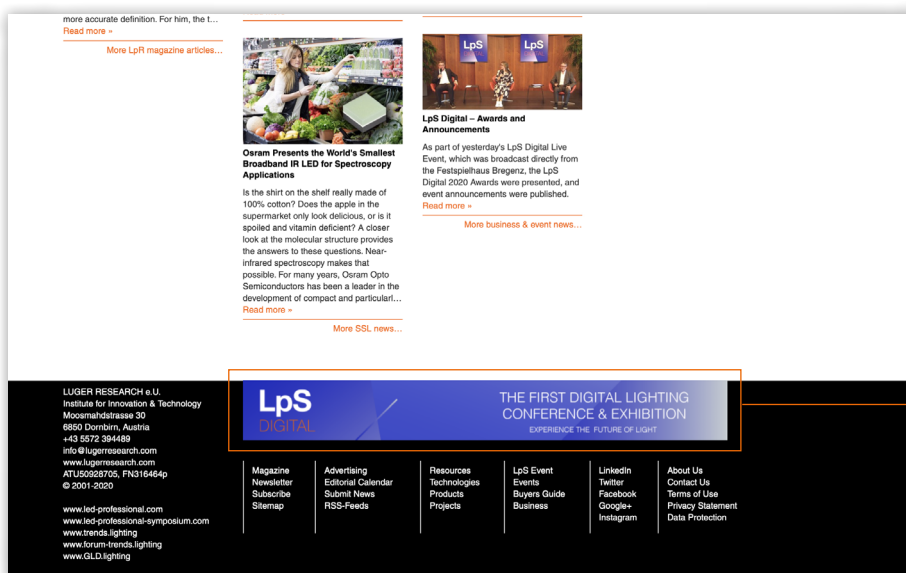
more accurate definition. For him, the t…
Read more »

More LpR magazine articles…

Osram Presents the World's Smallest Broadband IR LED for Spectroscopy Applications

Is the shirt on the shelf really made of 100% cotton? Does the apple in the supermarket only look delicious, or is it spoiled and vitamin deficient? A closer look at the molecular structure provides the answers to these questions. Near-infrared spectroscopy makes that possible. For many years, Osram Opto Semiconductors has been a leader in the development of compact and particularl…
Read more »

More SSL news…

LpS LpS

LpS Digital – Awards and Announcements

As part of yesterday's LpS Digital Live Event, which was broadcast directly from the Festspielhaus Bregenz, the LpS Digital 2020 Awards were presented, and event announcements were published.
Read more »

More business & event news…

LUGER RESEARCH e.U.
Institute for Innovation & Technology
Moosmahdstrasse 30
6850 Dornbirn, Austria
+43 5572 394489
info@lugerresearch.com
www.lugerresearch.com
ATU50928705, FN316464p
© 2001-2020

www.led-professional.com
www.led-professional-symposium.com
www.trends.lighting
www.forum-trends.lighting
www.GLD.lighting

LpS DIGITAL
THE FIRST DIGITAL LIGHTING CONFERENCE & EXHIBITION
EXPERIENCE THE FUTURE OF LIGHT

Magazine
Newsletter
Subscribe
Sitemap

Advertising
Editorial Calendar
Submit News
RSS-Feeds

Resources
Technologies
Products
Projects

LpS Event
Events
Buyers Guide
Business

LinkedIn
Twitter
Facebook
Google+
Instagram

About Us
Contact Us
Terms of Use
Privacy Statement
Data Protection